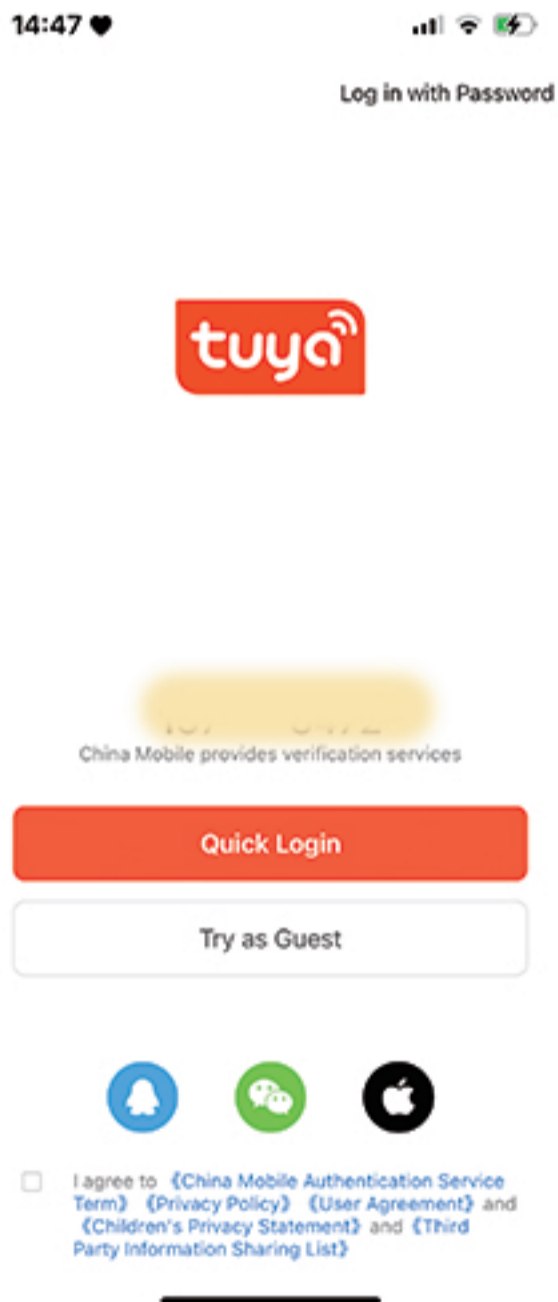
14:47

Log in with Password

tuya

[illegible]

China Mobile provides verification services

Quick Login

Try as Guest

I agree to 《China Mobile Authentication Service Term》 《Privacy Policy》 《User Agreement》 and 《Children's Privacy Statement》 and 《Third Party Information Sharing List》